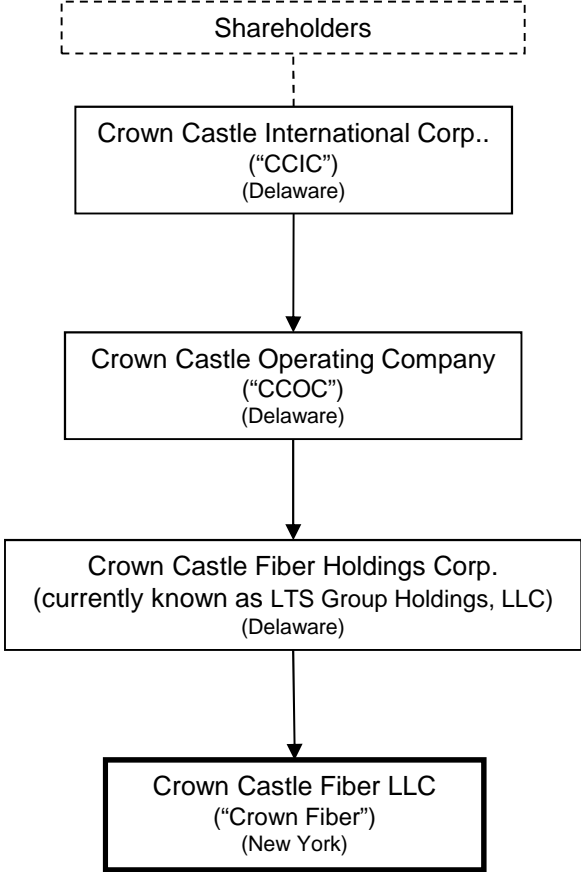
Shareholders

Crown Castle International Corp..
("CCIC")
(Delaware)

Crown Castle Operating Company
("CCOC")
(Delaware)

Crown Castle Fiber Holdings Corp.
(currently known as LTS Group Holdings, LLC)
(Delaware)

Crown Castle Fiber LLC
("Crown Fiber")
(New York)